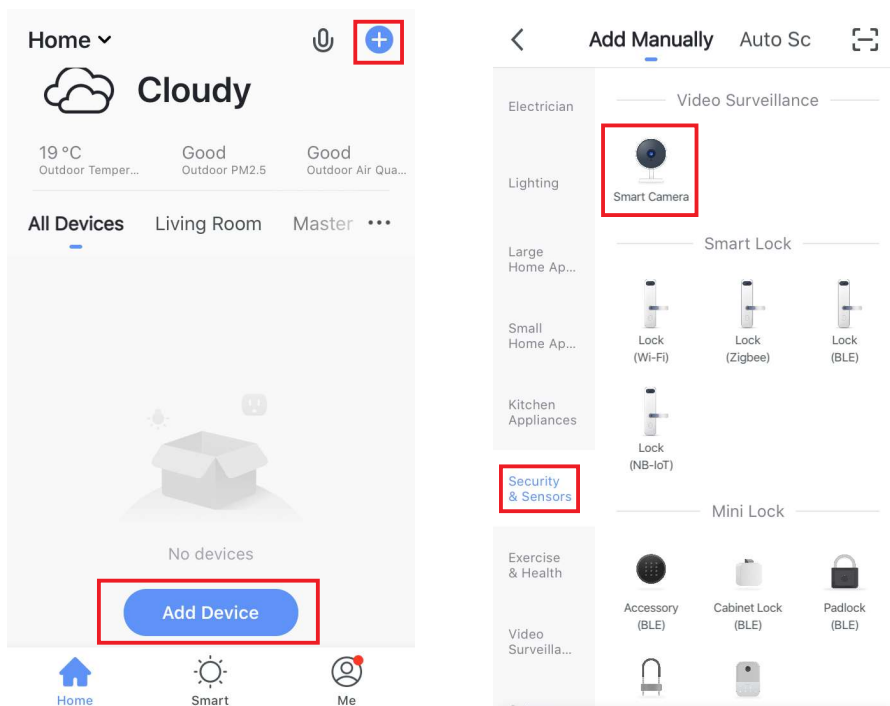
Home

Cloudy

19 °C
Outdoor Temper...

Good
Outdoor PM2.5

Good
Outdoor Air Qua...

All Devices   Living Room   Master   •••

No devices

Add Device

Home   Smart   Me

Add Manually   Auto Sc

Electrician

Lighting

Large Home Ap...

Small Home Ap...

Kitchen Appliances

Security & Sensors

Exercise & Health

Video Surveilla...

Video Surveillance

Smart Camera

Smart Lock

Lock (Wi-Fi)

Lock (Zigbee)

Lock (BLE)

Lock (NB-IoT)

Mini Lock

Accessory (BLE)

Cabinet Lock (BLE)

Padlock (BLE)